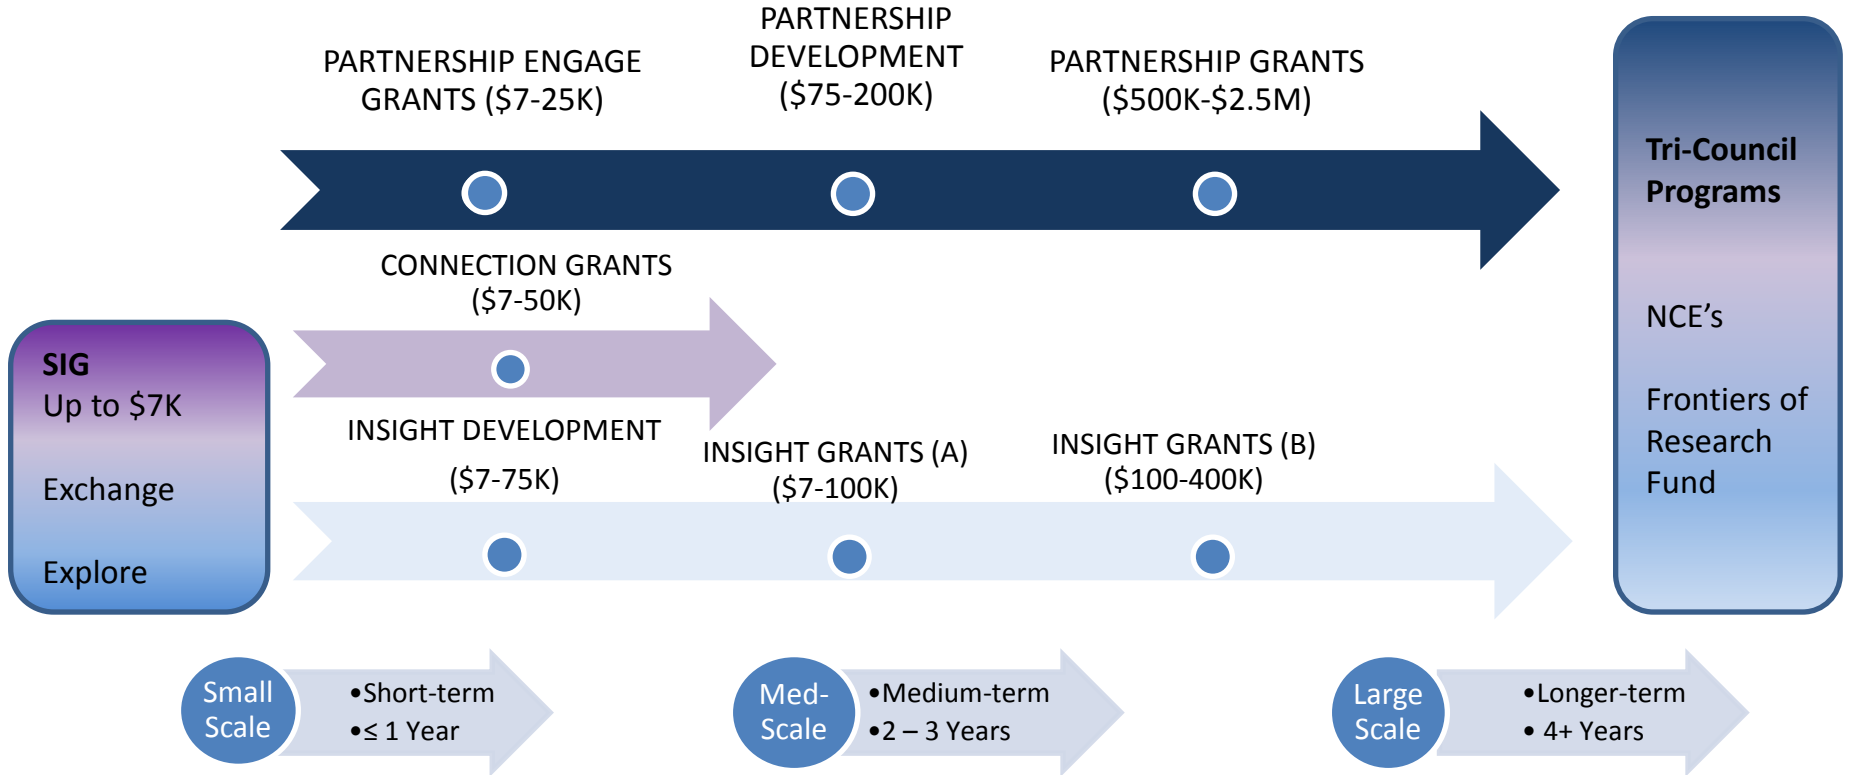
PARTNERSHIP ENGAGE GRANTS ($7-25K)

PARTNERSHIP DEVELOPMENT ($75-200K)

PARTNERSHIP GRANTS ($500K-$2.5M)

Tri-Council Programs

NCE's

Frontiers of Research Fund

CONNECTION GRANTS ($7-50K)

SIG
Up to $7K

Exchange

Explore

INSIGHT DEVELOPMENT
($7-75K)

INSIGHT GRANTS (A) ($7-100K)

INSIGHT GRANTS (B) ($100-400K)

Small Scale

•Short-term
•≤ 1 Year

Med-Scale

•Medium-term
•2 – 3 Years

Large Scale

•Longer-term
• 4+ Years